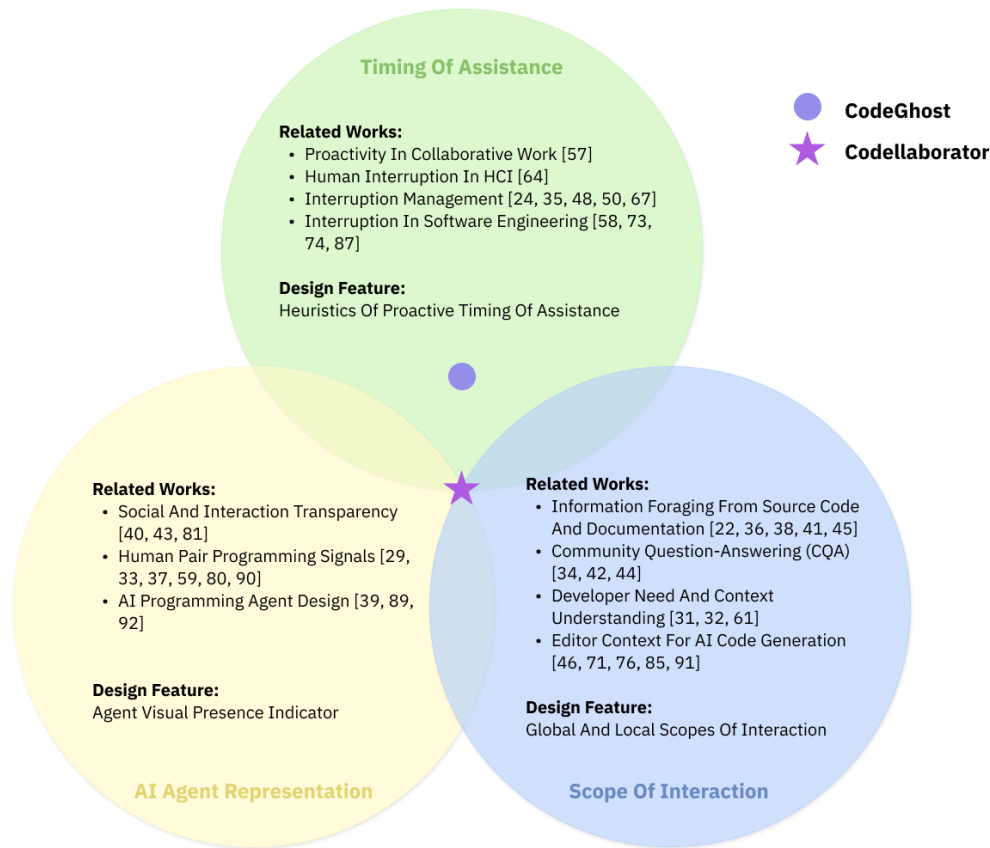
Timing Of Assistance

Related Works:
• Proactivity In Collaborative Work [57]
• Human Interruption In HCI [64]
• Interruption Management [24, 35, 48, 50, 67]
• Interruption In Software Engineering [58, 73, 74, 87]

Design Feature:
Heuristics Of Proactive Timing Of Assistance

CodeGhost
Codellaborator

Related Works:
• Social And Interaction Transparency [40, 43, 81]
• Human Pair Programming Signals [29, 33, 37, 59, 80, 90]
• AI Programming Agent Design [39, 89, 92]

Design Feature:
Agent Visual Presence Indicator

AI Agent Representation

Related Works:
• Information Foraging From Source Code And Documentation [22, 36, 38, 41, 45]
• Community Question-Answering (CQA) [34, 42, 44]
• Developer Need And Context Understanding [31, 32, 61]
• Editor Context For AI Code Generation [46, 71, 76, 85, 91]

Design Feature:
Global And Local Scopes Of Interaction

Scope Of Interaction